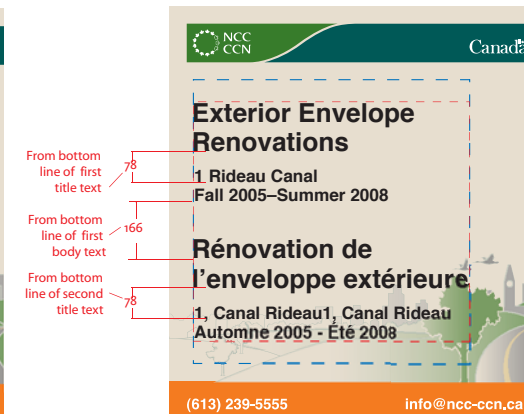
From bottom line of first title text

78

From bottom line of first body text

166

From bottom line of second title text

78

NCC CCN

Canada

Exterior Envelope Renovations

1 Rideau Canal
Fall 2005–Summer 2008

Rénovation de l’enveloppe extérieure

1, Canal Rideau1, Canal Rideau
Automne 2005 - Été 2008

(613) 239-5555

info@ncc-ccn.ca